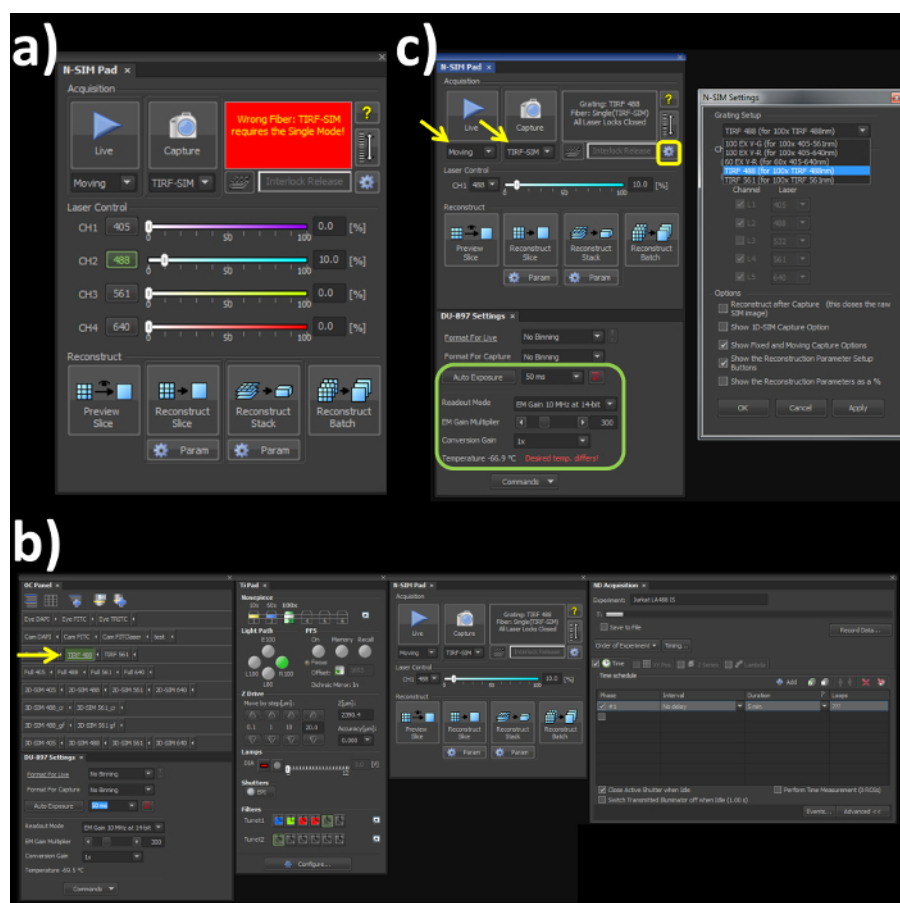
a)

N-SIM Pad ×

Acquisition

Live

Capture

Wrong Fiber: TIRF-SIM requires the Single Mode!

?

Moving

TIRF-SIM

Interlock Release

Laser Control

CH1 405 0 50 100 0.0 [%]

CH2 488 0 50 100 10.0 [%]

CH3 561 0 50 100 0.0 [%]

CH4 640 0 50 100 0.0 [%]

Reconstruct

Preview Slice

Reconstruct Slice

Reconstruct Stack

Reconstruct Batch

Param

Param

c)

N-SIM Pad ×

Acquisition

Live

Capture

Grating: TIRF 488 Fiber: Single(TIRF-SIM) All Laser Locks Closed

?

Moving

TIRF-SIM

Interlock Release

Laser Control

CH1 488 0 50 100 10.0 [%]

Reconstruct

Preview Slice

Reconstruct Slice

Reconstruct Stack

Reconstruct Batch

Param

Param

DU-897 Settings ×

Format For Live No Binning

Format For Capture No Binning

Auto Exposure 50 ms

Readout Mode EM Gain 10 MHz at 14-bit

EM Gain Multiplier 300

Conversion Gain 1x

Temperature -66.9 °C Desired temp. differs!

Commands

N-SIM Settings

Grating Setup

TIRF 488 (for 100x TIRF 488nm)

100 EX V-G (for 100x 405-561nm)
100 EX V-R (for 100x 405-640nm)
60 EX V-R (for 60x 405-640nm)
TIRF 488 (for 100x TIRF 488nm)
TIRF 561 (for 100x TIRF 561nm)

Channel Laser

L1 405
L2 488
L3 532
L4 561
L5 640

Options

Reconstruct after Capture (this closes the raw SIM image)

Show 3D-SIM Capture Option

Show Fixed and Moving Capture Options

Show the Reconstruction Parameter Setup Buttons

Show the Reconstruction Parameters as a %

OK Cancel Apply

b)

OC Panel ×

Eye DAPI Eye FITC Eye TRITC

Cam DAPI Cam FITC Cam FITCkleer test

TIRF 488 TIRF 561

Full 405 Full 488 Full 561 Full 640

2D-SIM 405 2D-SIM 488 2D-SIM 561 2D-SIM 640

3D-SIM 488_cr 3D-SIM 561_cr

3D-SIM 488_gf 3D-SIM 561_gf

3D-SIM 405 3D-SIM 488 3D-SIM 561 3D-SIM 640

DU-897 Settings ×

Format For Live No Binning

Format For Capture No Binning

Auto Exposure 50 ms

Readout Mode EM Gain 10 MHz at 14-bit

EM Gain Multiplier 300

Conversion Gain 1x

Temperature -66.5 °C

Commands

Ti Pad ×

Nosepiece

10x 60x 100x

Light Path

E100 L100 R100 L80

PFS

On Memory Recall

Offset

Dichroic Mirror In

Z Drive

Move by step[µm]:

Z[µm]: 2393.4

0.1 1 10 10.1

Accuracy[µm]: 0.000

Lamps

DIA

Shutters

EPI

Filters

Turret1

Turret2

Configure...

N-SIM Pad ×

Acquisition

Live

Capture

Grating: TIRF 488 Fiber: Single(TIRF-SIM) All Laser Locks Closed

Moving TIRF-SIM Interlock Release

Laser Control

CH1 488 0 50 100 [%]

Reconstruct

Preview Slice

Reconstruct Slice

Reconstruct Stack

Reconstruct Batch

Param

Param

ND Acquisition ×

Experiment: Jurkat LA488 IS

Save to File

Record Data...

Order of Experiment

Timing...

Time XY Pos Z Series Lambda

Time schedule

Add

Phase Interval Duration Loops

#1 No delay 5 min ???

Close Active Shutter when Idle

Perform Time Measurement (0 ROIs)

Switch Transmitted Illuminator off when Idle (1.00 s)

Events...

Advanced <<